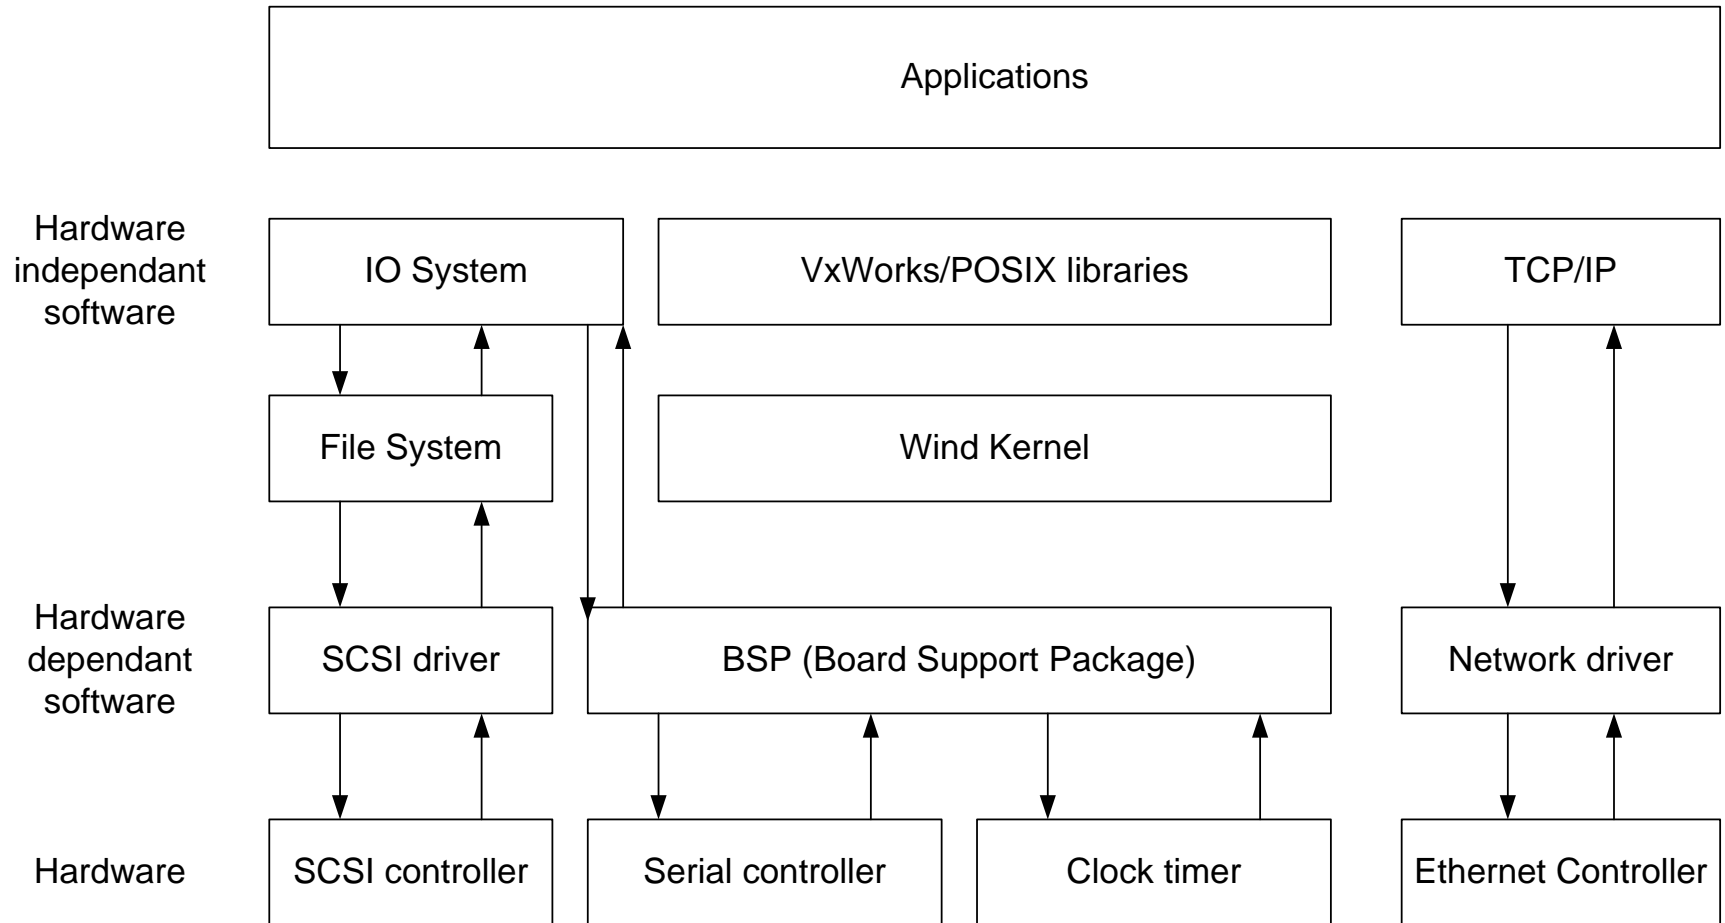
Applications

Hardware independant software

IO System

VxWorks/POSIX libraries

TCP/IP

File System

Wind Kernel

Hardware dependant software

SCSI driver

BSP (Board Support Package)

Network driver

Hardware

SCSI controller

Serial controller

Clock timer

Ethernet Controller